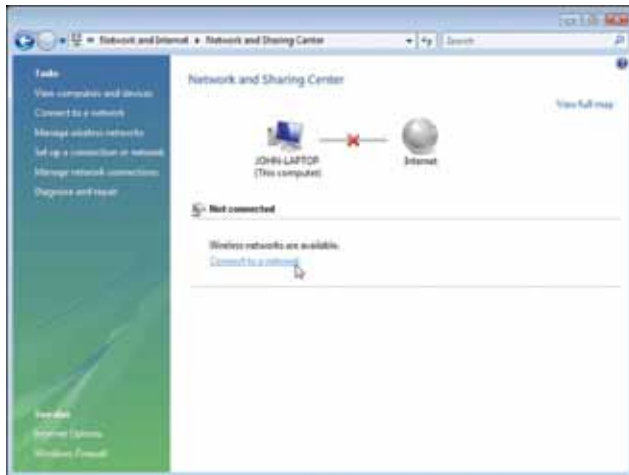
« Network and Internet ▸ Network and Sharing Center

Search

Tasks
View computers and devices
Connect to a network
Manage wireless networks
Set up a connection or network
Manage network connections
Diagnose and repair

See also
Internet Options
Windows Firewall

Network and Sharing Center

View full map

JOHN-LAPTOP
(This computer)

Internet

Not connected

Wireless networks are available.
Connect to a network